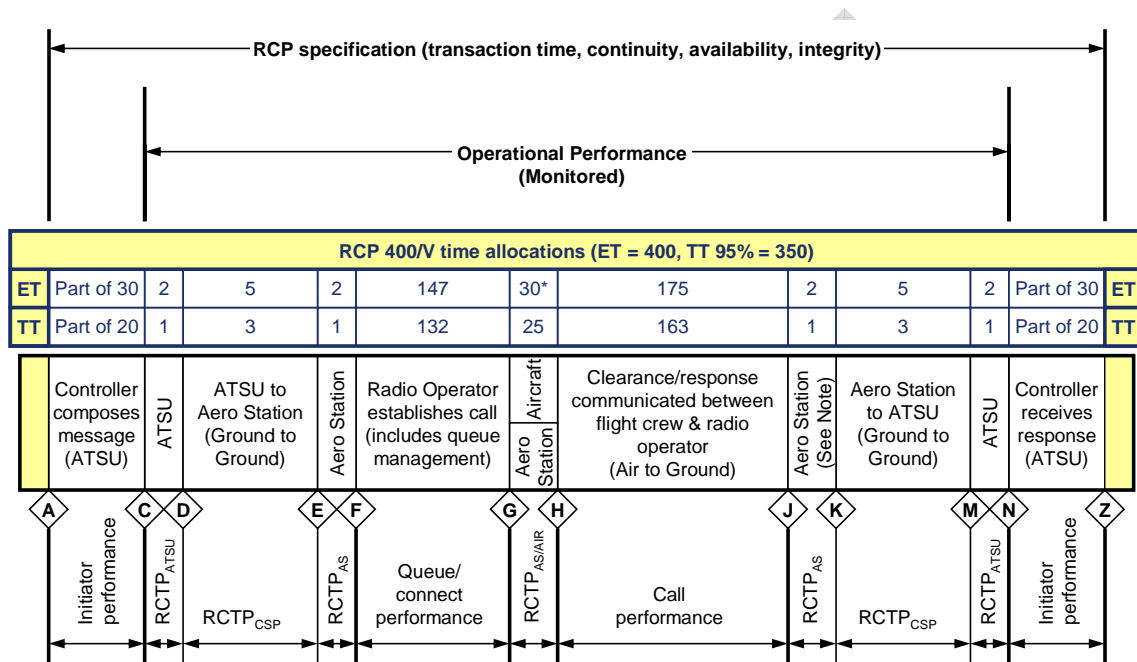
RCP specification (transaction time, continuity, availability, integrity)

Operational Performance (Monitored)

| RCP 400/V time allocations (ET = 400, TT 95% = 350) | | | | | | | | | | | | |
|---|---|---|---|---|---|---|---|---|---|---|---|---|
| ET | Part of 30 | 2 | 5 | 2 | 147 | 30* | 175 | 2 | 5 | 2 | Part of 30 | ET |
| TT | Part of 20 | 1 | 3 | 1 | 132 | 25 | 163 | 1 | 3 | 1 | Part of 20 | TT |

Controller composes message (ATSU)

ATSU

ATSU to Aero Station (Ground to Ground)

Aero Station

Radio Operator establishes call (includes queue management)

Aircraft

Aero Station

Clearance/response communicated between flight crew & radio operator (Air to Ground)

Aero Station (See Note)

Aero Station to ATSU (Ground to Ground)

ATSU

Controller receives response (ATSU)

A C D E F G H J K M N Z

Initiator performance

$RCTP_{ATSU}$

$RCTP_{CSP}$

$RCTP_{AS}$

Queue/ connect performance

$RCTP_{AS/AIR}$

Call performance

$RCTP_{AS}$

$RCTP_{CSP}$

$RCTP_{ATSU}$

Initiator performance